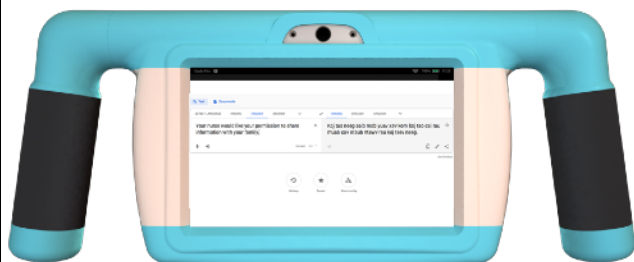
Text Documents

Your nurse needs the your permission to share information with your family.

Koj tus kws saib mob yuav tsum tau koj tso cai los muab cov ntaub ntawv rau koj tsev neeg.

History Saved Community